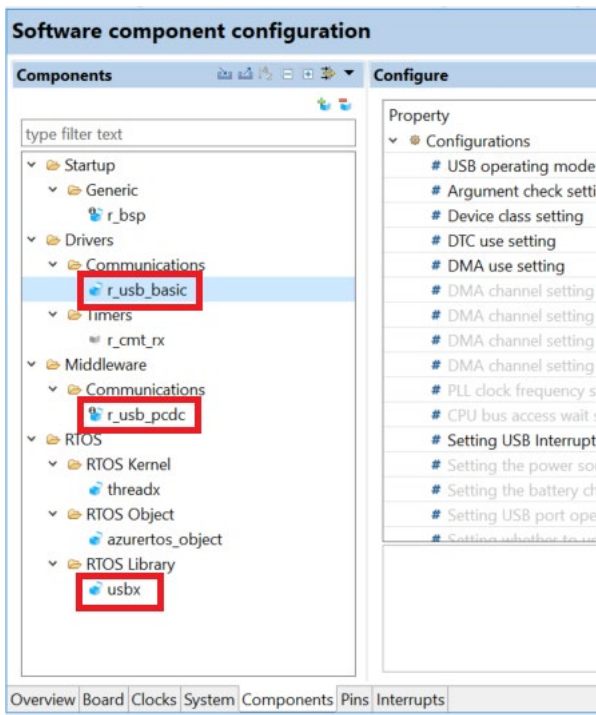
Software component configuration

Components

type filter text

Startup
Generic
r_bsp
Drivers
Communications
r_usb_basic
Timers
r_cmt_rx
Middleware
Communications
r_usb_pcdc
RTOS
RTOS Kernel
threadx
RTOS Object
azurertos_object
RTOS Library
usbx

Configure

Property
Configurations
# USB operating mode
# Argument check setti
# Device class setting
# DTC use setting
# DMA use setting
# DMA channel setting
# DMA channel setting
# DMA channel setting
# DMA channel setting
# PLL clock frequency s
# CPU bus access wait s
# Setting USB Interrupt
# Setting the power sou
# Setting the battery ch
# Setting USB port ope
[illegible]

Overview Board Clocks System Components Pins Interrupts